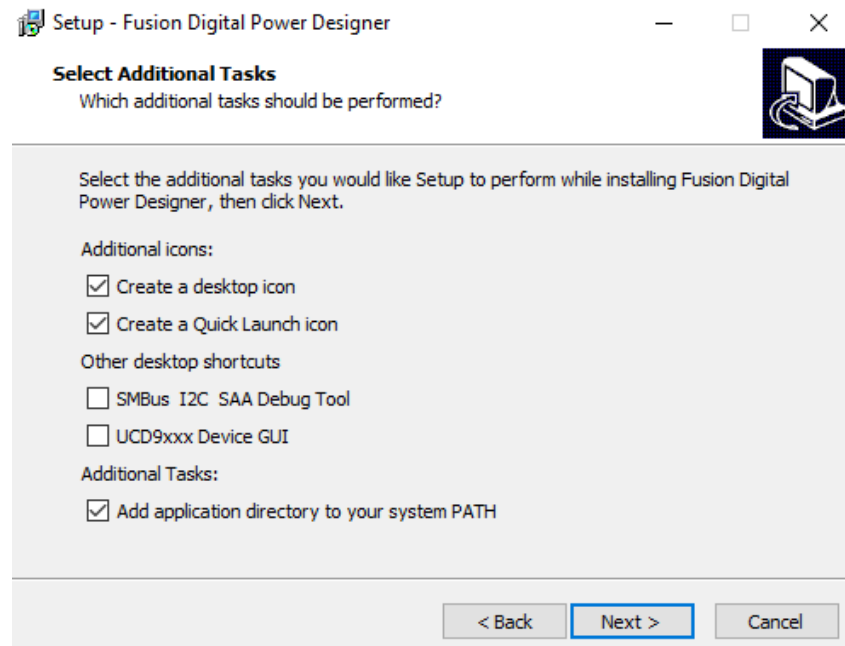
Setup - Fusion Digital Power Designer

Select Additional Tasks
Which additional tasks should be performed?

Select the additional tasks you would like Setup to perform while installing Fusion Digital Power Designer, then click Next.

Additional icons:

☑ Create a desktop icon

☑ Create a Quick Launch icon

Other desktop shortcuts

☐ SMBus I2C SAA Debug Tool

☐ UCD9xxx Device GUI

Additional Tasks:

☑ Add application directory to your system PATH

< Back    Next >    Cancel